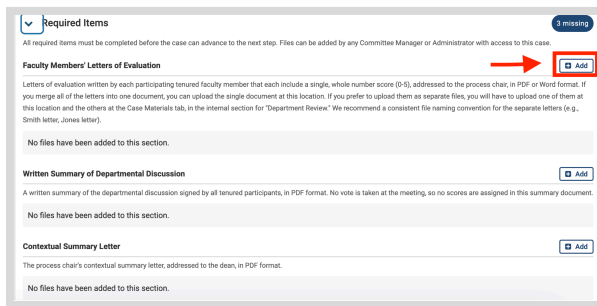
Required Items

3 missing

All required items must be completed before the case can advance to the next step. Files can be added by any Committee Manager or Administrator with access to this case.

Faculty Members' Letters of Evaluation

Add

Letters of evaluation written by each participating tenured faculty member that each include a single, whole number score (0-5), addressed to the process chair, in PDF or Word format. If you merge all of the letters into one document, you can upload the single document at this location. If you prefer to upload them as separate files, you will have to upload one of them at this location and the others at the Case Materials tab, in the internal section for "Department Review." We recommend a consistent file naming convention for the separate letters (e.g., Smith letter, Jones letter).

No files have been added to this section.

Written Summary of Departmental Discussion

Add

A written summary of the departmental discussion signed by all tenured participants, in PDF format. No vote is taken at the meeting, so no scores are assigned in this summary document.

No files have been added to this section.

Contextual Summary Letter

Add

The process chair's contextual summary letter, addressed to the dean, in PDF format.

No files have been added to this section.